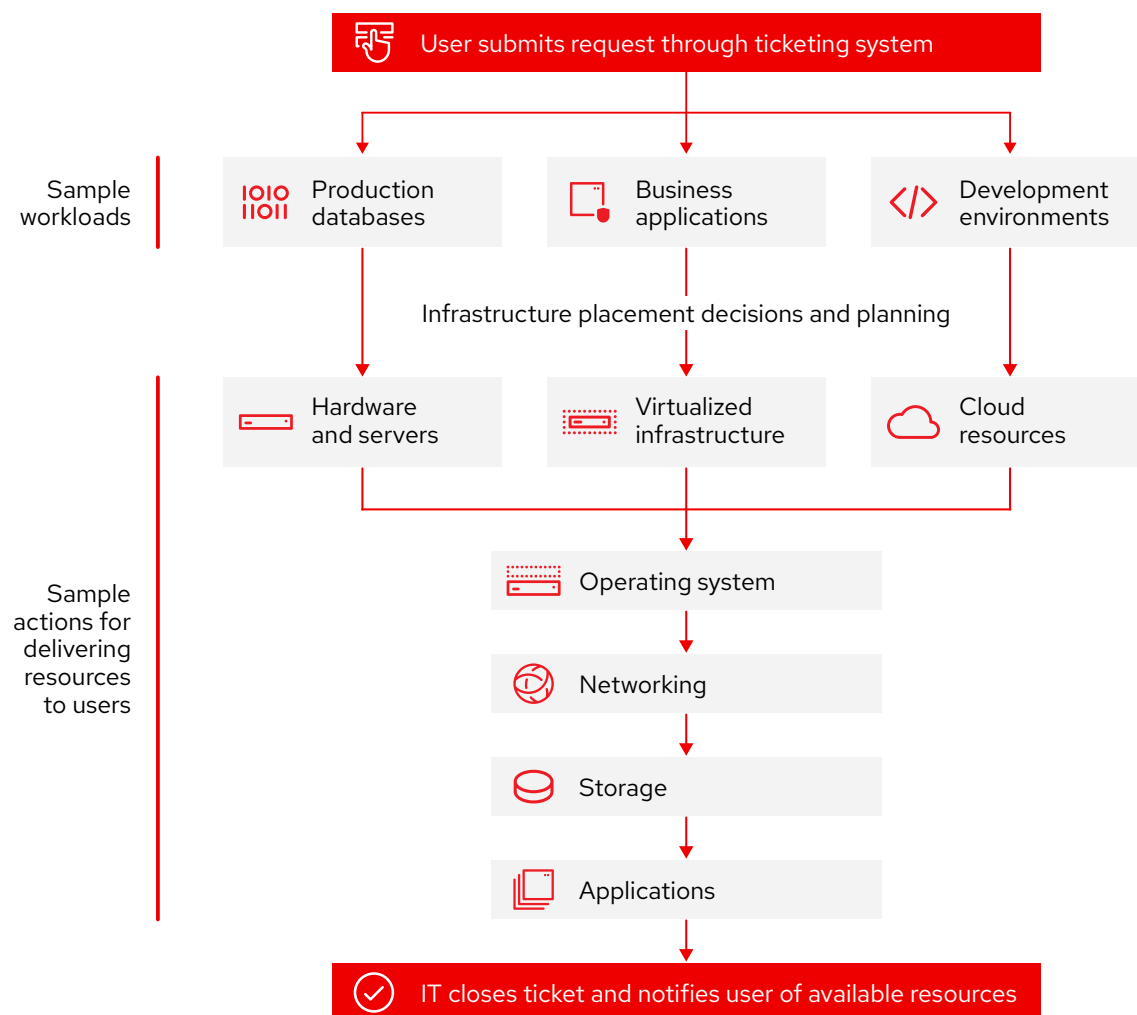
User submits request through ticketing system

Sample workloads

Production databases

Business applications

Development environments

Infrastructure placement decisions and planning

Hardware and servers

Virtualized infrastructure

Cloud resources

Sample actions for delivering resources to users

Operating system

Networking

Storage

Applications

IT closes ticket and notifies user of available resources